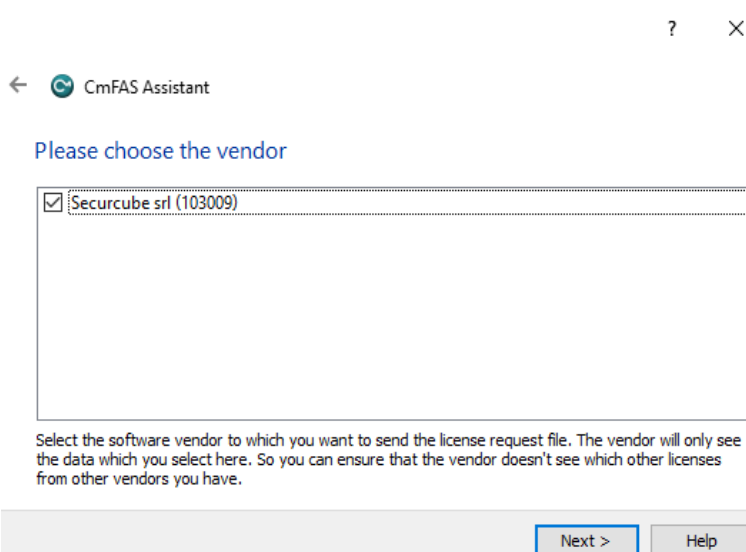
? ×

← CmFAS Assistant

Please choose the vendor

☑ Securcube srl (103009)

Select the software vendor to which you want to send the license request file. The vendor will only see the data which you select here. So you can ensure that the vendor doesn't see which other licenses from other vendors you have.

Next > Help